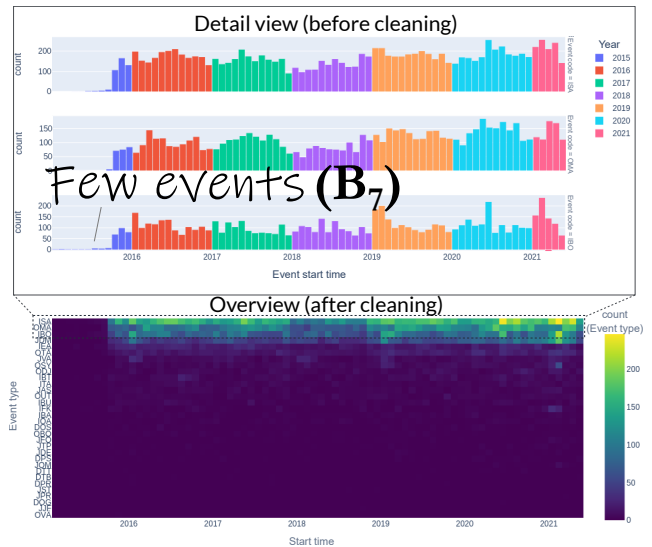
Detail view (before cleaning)

Year
2015
2016
2017
2018
2019
2020
2021

count
200
100
0
Event code = ISA

count
150
100
50
0
Event code = OMA

Few events $(\mathbf{B_7})$

count
200
150
100
50
0
Event code = IBO

2016
2017
2018
2019
2020
2021
Event start time

Overview (after cleaning)

Event type
ISA
OMA
IBO
JDN
IEA
OTA
JAA
OVP
ODJ
IBT
ITA
JAS
OUT
IBU
IEK
IBA
DOS
OBS
IEO
JTP
JAE
OPS
IGM
DTI
DTB
OEN
IST
JPR
DOG
OJE
OVA

count
(Event type)
200
150
100
50
0

2016
2017
2018
2019
2020
2021
Start time